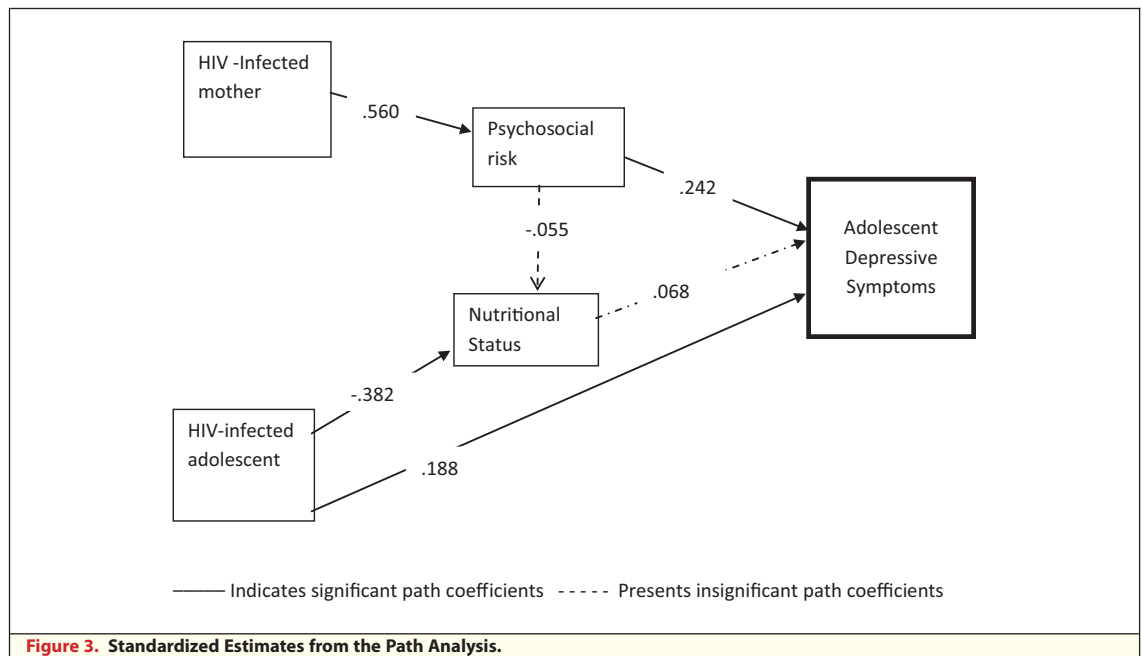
HIV -Infected mother

.560

Psychosocial risk

.242

-.055

Adolescent Depressive Symptoms

.068

Nutritional Status

-.382

HIV-infected adolescent

.188

——— Indicates significant path coefficients - - - - - Presents insignificant path coefficients

Figure 3. Standardized Estimates from the Path Analysis.